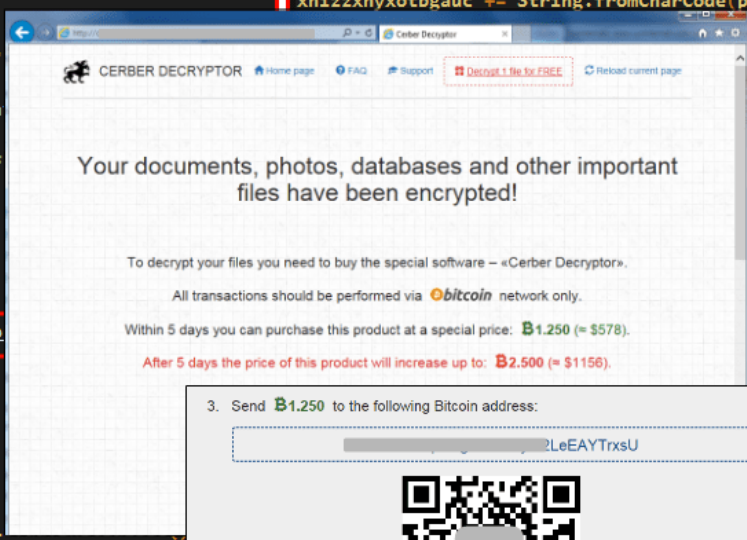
xhi22xhyx8tbgauc += String.fromCharCode(p

http://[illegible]

Cerber Decryptor

CERBER DECRYPTOR

Home page

FAQ

Support

Decrypt 1 file for FREE

Reload current page

Your documents, photos, databases and other important files have been encrypted!

To decrypt your files you need to buy the special software – «Cerber Decryptor».

All transactions should be performed via bitcoin network only.

Within 5 days you can purchase this product at a special price: Ƀ1.250 (≈ $578).

After 5 days the price of this product will increase up to: Ƀ2.500 (≈ $1156).

3. Send Ƀ1.250 to the following Bitcoin address:

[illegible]2LeEAYTrxsU